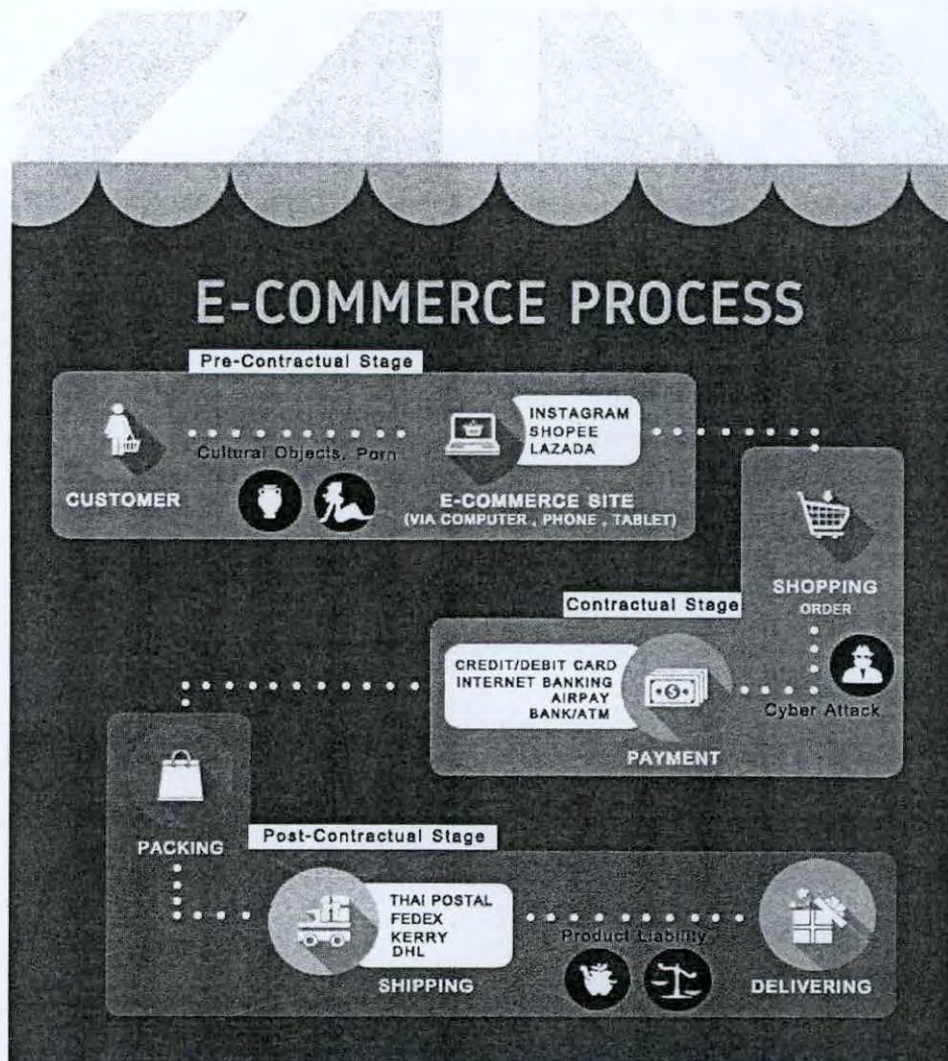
E-COMMERCE PROCESS

Pre-Contractual Stage

CUSTOMER

Cultural Objects, Porn

INSTAGRAM
SHOPEE
LAZADA

E-COMMERCE SITE
(VIA COMPUTER , PHONE , TABLET)

SHOPPING
ORDER

Contractual Stage

CREDIT/DEBIT CARD
INTERNET BANKING
AIRPAY
BANK/ATM

PAYMENT

Cyber Attack

PACKING

Post-Contractual Stage

THAI POSTAL
FEDEX
KERRY
DHL

SHIPPING

Product Liability

DELIVERING